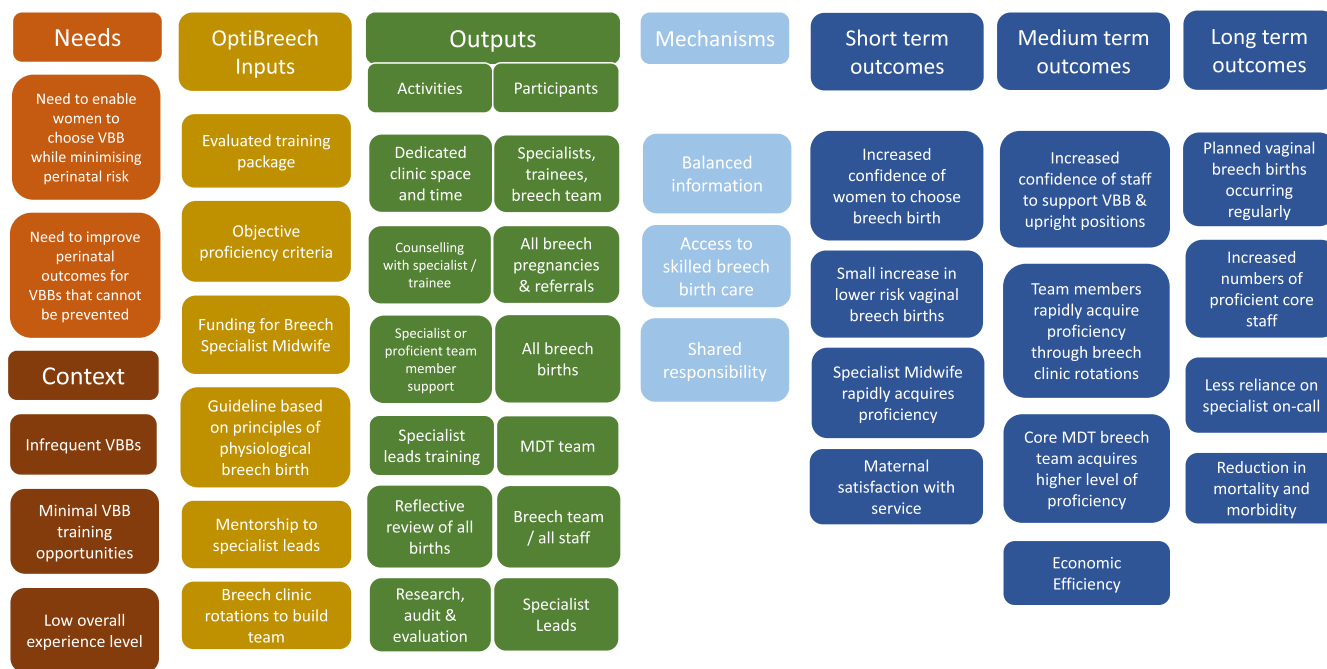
Needs

Need to enable women to choose VBB while minimising perinatal risk

Need to improve perinatal outcomes for VBBs that cannot be prevented

Context

Infrequent VBBs

Minimal VBB training opportunities

Low overall experience level

OptiBreech Inputs

Evaluated training package

Objective proficiency criteria

Funding for Breech Specialist Midwife

Guideline based on principles of physiological breech birth

Mentorship to specialist leads

Breech clinic rotations to build team

Outputs

| Activities | Participants |
|---|---|
| Dedicated clinic space and time | Specialists, trainees, breech team |
| Counselling with specialist / trainee | All breech pregnancies & referrals |
| Specialist or proficient team member support | All breech births |
| Specialist leads training | MDT team |
| Reflective review of all births | Breech team / all staff |
| Research, audit & evaluation | Specialist Leads |

Mechanisms

Balanced information

Access to skilled breech birth care

Shared responsibility

Short term outcomes

Increased confidence of women to choose breech birth

Small increase in lower risk vaginal breech births

Specialist Midwife rapidly acquires proficiency

Maternal satisfaction with service

Medium term outcomes

Increased confidence of staff to support VBB & upright positions

Team members rapidly acquire proficiency through breech clinic rotations

Core MDT breech team acquires higher level of proficiency

Economic Efficiency

Long term outcomes

Planned vaginal breech births occurring regularly

Increased numbers of proficient core staff

Less reliance on specialist on-call

Reduction in mortality and morbidity